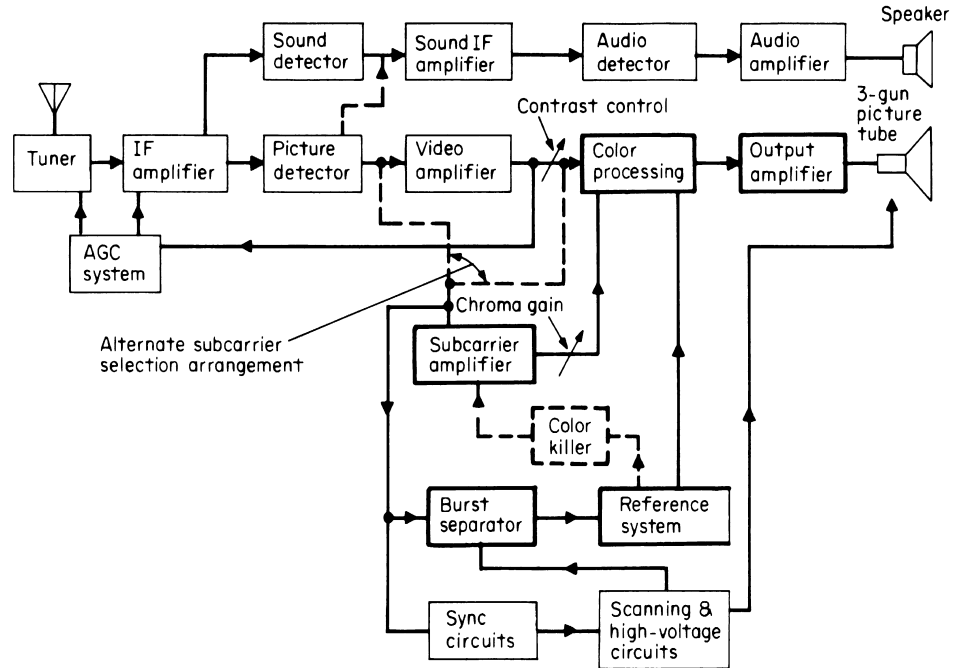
Speaker

Sound detector

Sound IF amplifier

Audio detector

Audio amplifier

Contrast control

3-gun picture tube

Tuner

IF amplifier

Picture detector

Video amplifier

Color processing

Output amplifier

AGC system

Chroma gain

Alternate subcarrier selection arrangement

Subcarrier amplifier

Color killer

Burst separator

Reference system

Sync circuits

Scanning & high-voltage circuits